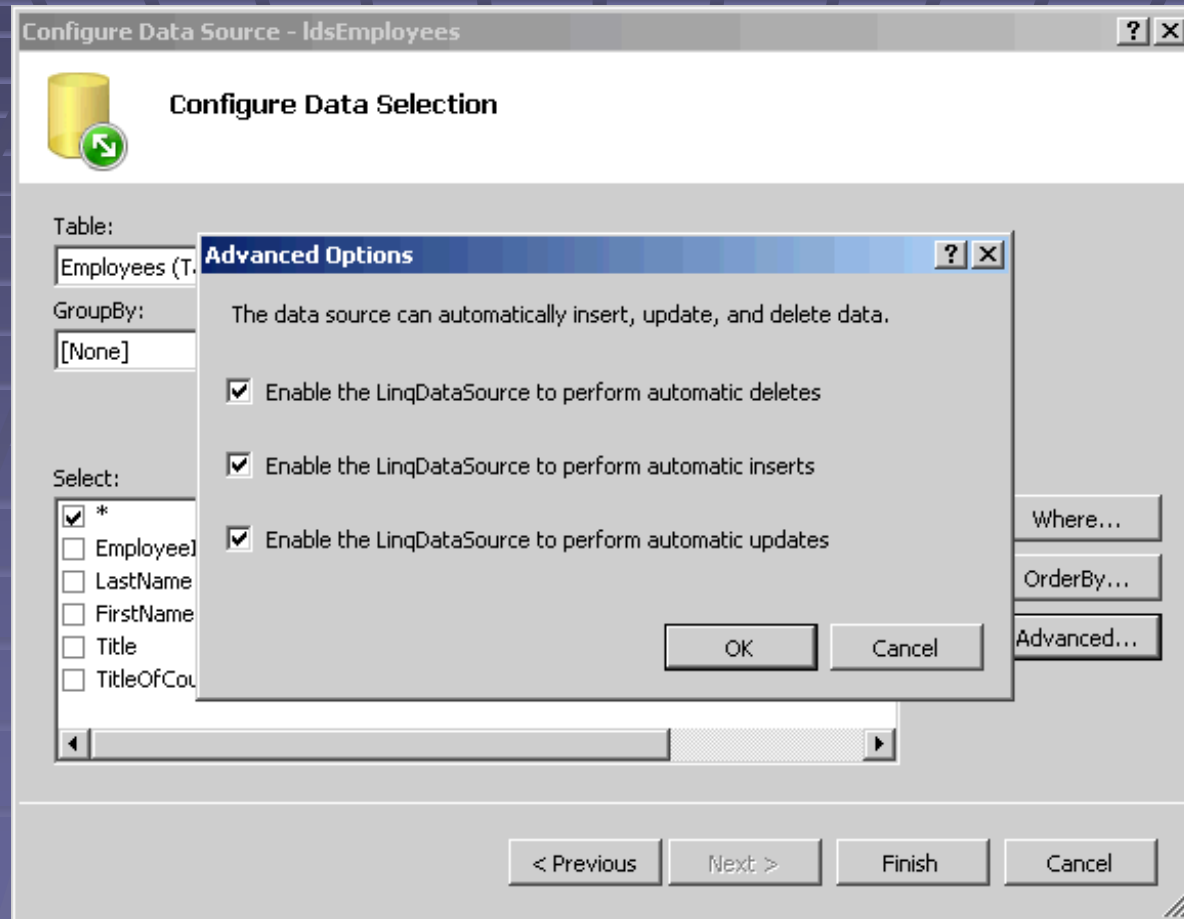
Configure Data Source - ldsEmployees

?
X

Configure Data Selection

Table:
Employees (T

GroupBy:
[None]

Select:
*
EmployeeI
LastName
FirstName
Title
TitleOfCou

Where...
OrderBy...
Advanced...

Advanced Options
?
X

The data source can automatically insert, update, and delete data.

Enable the LinqDataSource to perform automatic deletes

Enable the LinqDataSource to perform automatic inserts

Enable the LinqDataSource to perform automatic updates

OK
Cancel

< Previous
Next >
Finish
Cancel